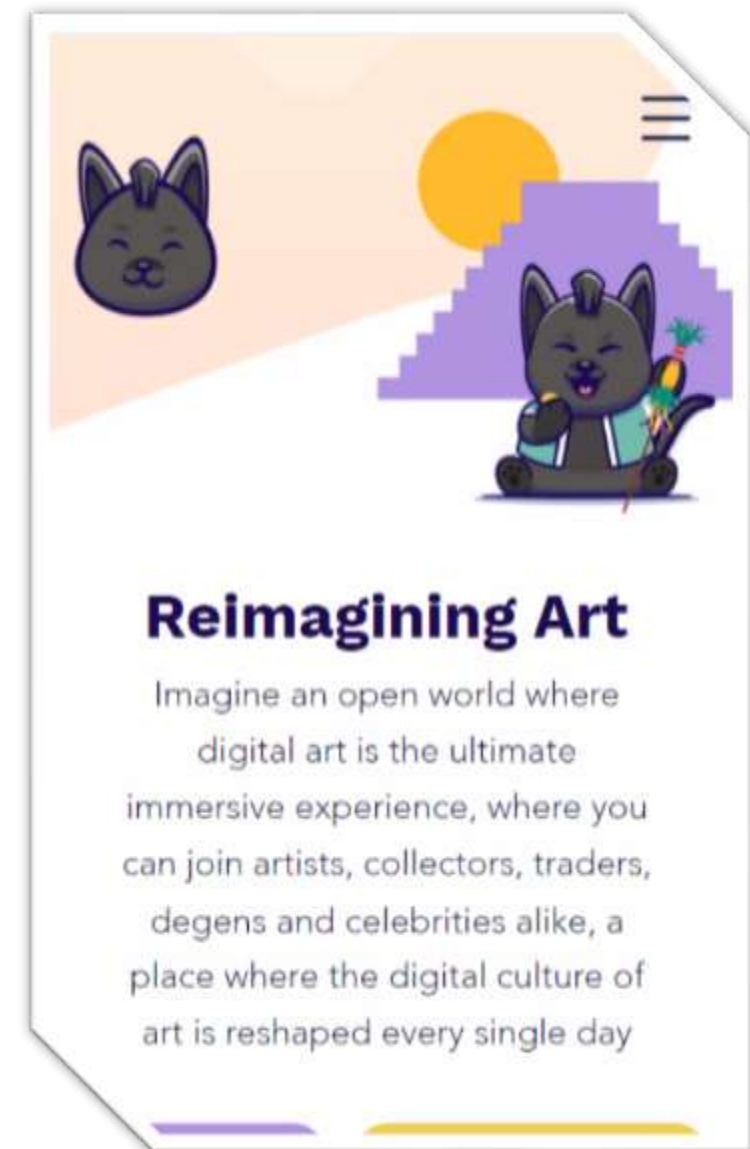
Reimagining Art

Imagine an open world where digital art is the ultimate immersive experience, where you can join artists, collectors, traders, degens and celebrities alike, a place where the digital culture of art is reshaped every single day